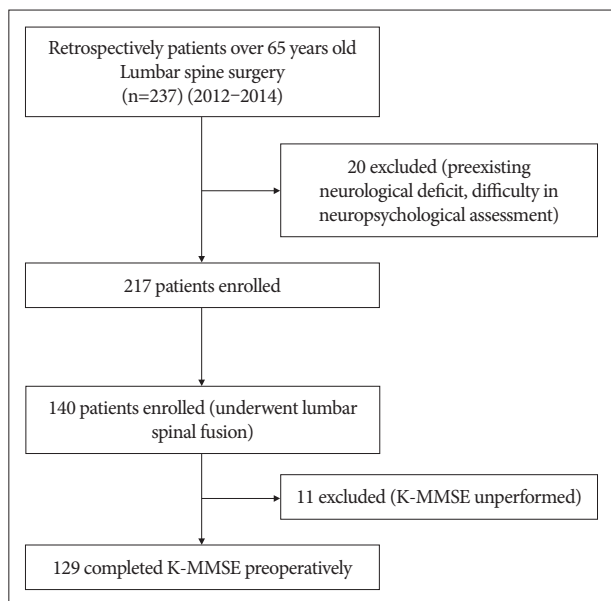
Retrospectively patients over 65 years old
Lumbar spine surgery
(n=237) (2012−2014)

20 excluded (preexisting neurological deficit, difficulty in neuropsychological assessment)

217 patients enrolled

140 patients enrolled (underwent lumbar spinal fusion)

11 excluded (K-MMSE unperformed)

129 completed K-MMSE preoperatively